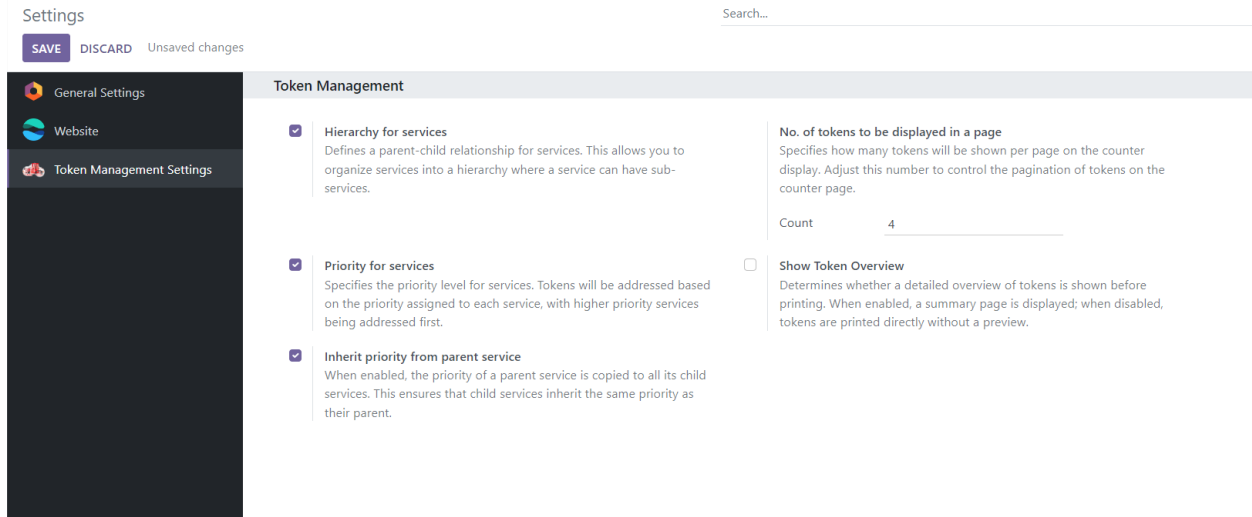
Settings

Search...

SAVE DISCARD Unsaved changes

General Settings

Website

Token Management Settings

Token Management

Hierarchy for services
Defines a parent-child relationship for services. This allows you to organize services into a hierarchy where a service can have sub-services.

No. of tokens to be displayed in a page
Specifies how many tokens will be shown per page on the counter display. Adjust this number to control the pagination of tokens on the counter page.

Count 4

Priority for services
Specifies the priority level for services. Tokens will be addressed based on the priority assigned to each service, with higher priority services being addressed first.

Show Token Overview
Determines whether a detailed overview of tokens is shown before printing. When enabled, a summary page is displayed; when disabled, tokens are printed directly without a preview.

Inherit priority from parent service
When enabled, the priority of a parent service is copied to all its child services. This ensures that child services inherit the same priority as their parent.